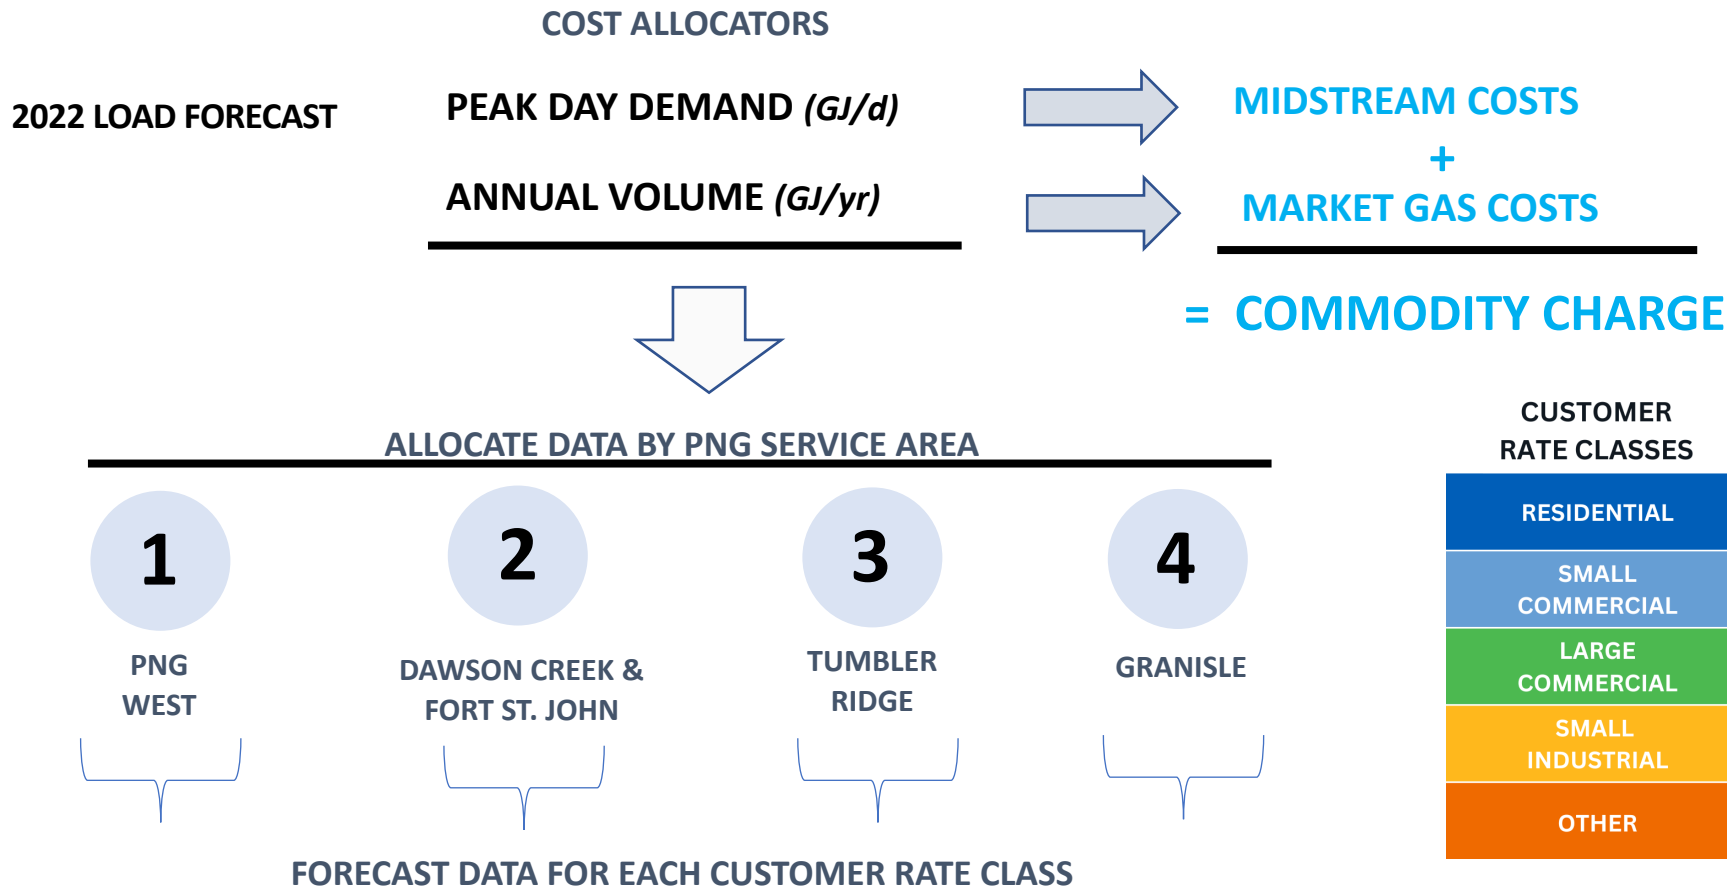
COST ALLOCATORS

2022 LOAD FORECAST

PEAK DAY DEMAND *(GJ/d)*

ANNUAL VOLUME *(GJ/yr)*

MIDSTREAM COSTS
+
MARKET GAS COSTS

= COMMODITY CHARGE

ALLOCATE DATA BY PNG SERVICE AREA

1
PNG WEST

2
DAWSON CREEK & FORT ST. JOHN

3
TUMBLER RIDGE

4
GRANISLE

FORECAST DATA FOR EACH CUSTOMER RATE CLASS

CUSTOMER RATE CLASSES

RESIDENTIAL

SMALL COMMERCIAL

LARGE COMMERCIAL

SMALL INDUSTRIAL

OTHER